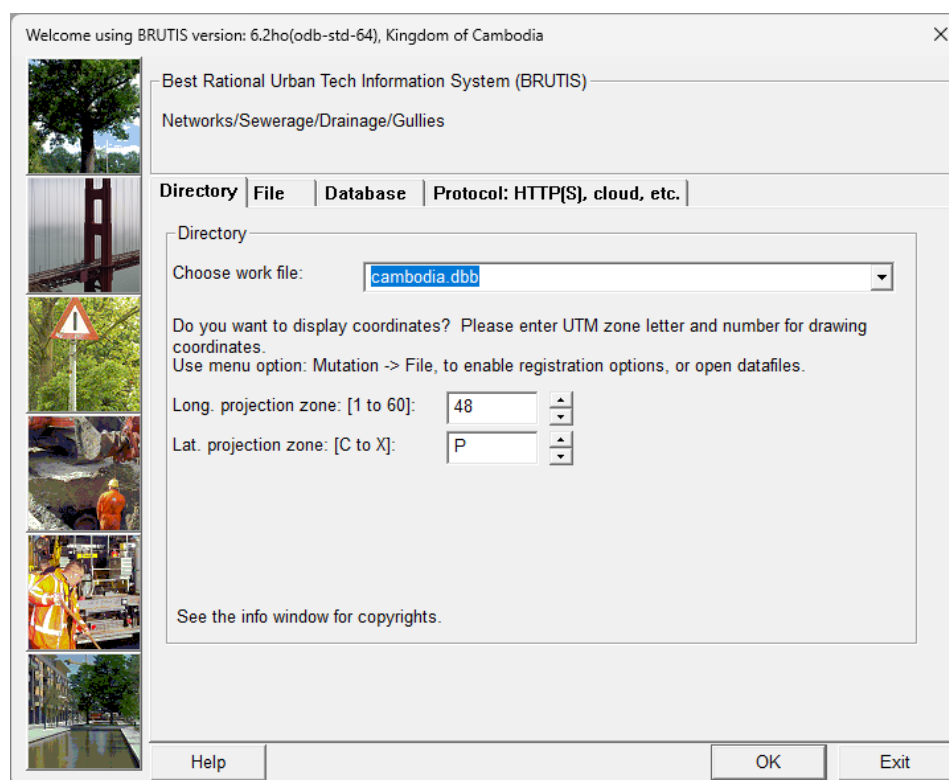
Welcome using BRUTIS version: 6.2ho(odb-std-64), Kingdom of Cambodia

×

Best Rational Urban Tech Information System (BRUTIS)

Networks/Sewerage/Drainage/Gullies

Directory | File | Database | Protocol: HTTP(S), cloud, etc.

Directory

Choose work file: cambodia.dbb

Do you want to display coordinates? Please enter UTM zone letter and number for drawing coordinates.
Use menu option: Mutation -> File, to enable registration options, or open datafiles.

Long. projection zone: [1 to 60]: 48

Lat. projection zone: [C to X]: P

See the info window for copyrights.

Help

OK

Exit